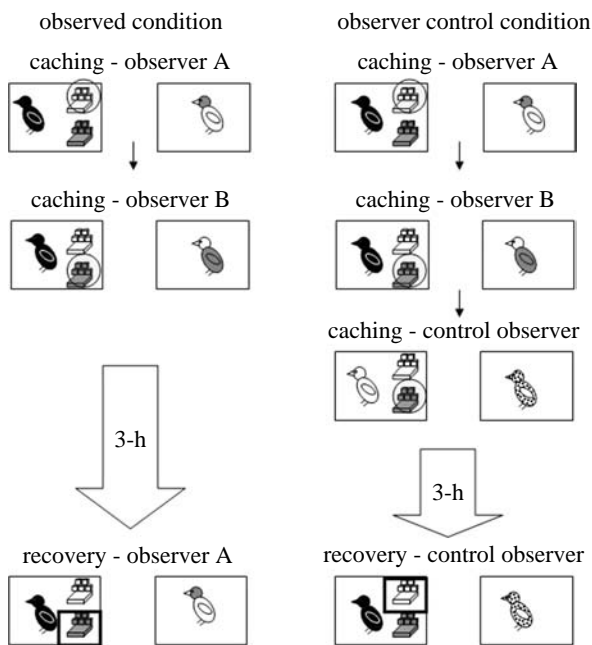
observed condition

caching - observer A

caching - observer B

3-h

recovery - observer A

observer control condition

caching - observer A

caching - observer B

caching - control observer

3-h

recovery - control observer